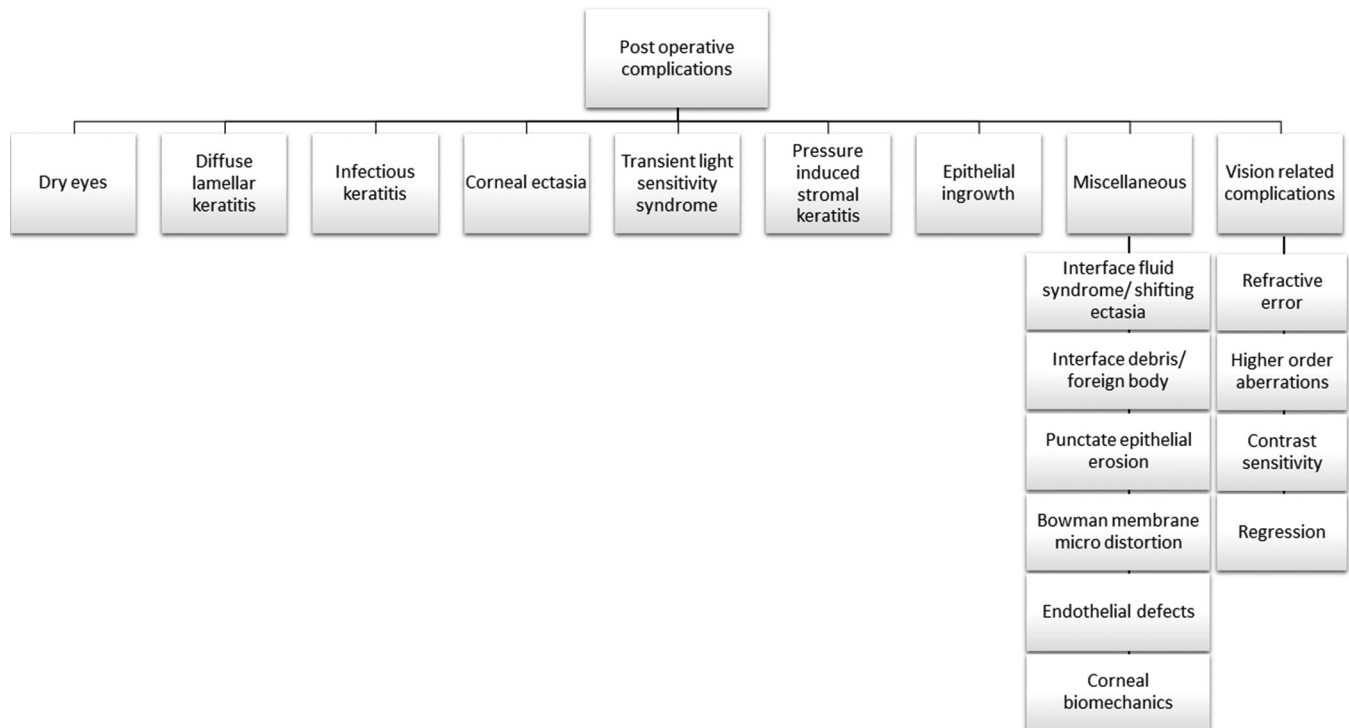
Post operative complications

Dry eyes

Diffuse lamellar keratitis

Infectious keratitis

Corneal ectasia

Transient light sensitivity syndrome

Pressure induced stromal keratitis

Epithelial ingrowth

Miscellaneous

Interface fluid syndrome/ shifting ectasia

Interface debris/ foreign body

Punctate epithelial erosion

Bowman membrane micro distortion

Endothelial defects

Corneal biomechanics

Vision related complications

Refractive error

Higher order aberrations

Contrast sensitivity

Regression